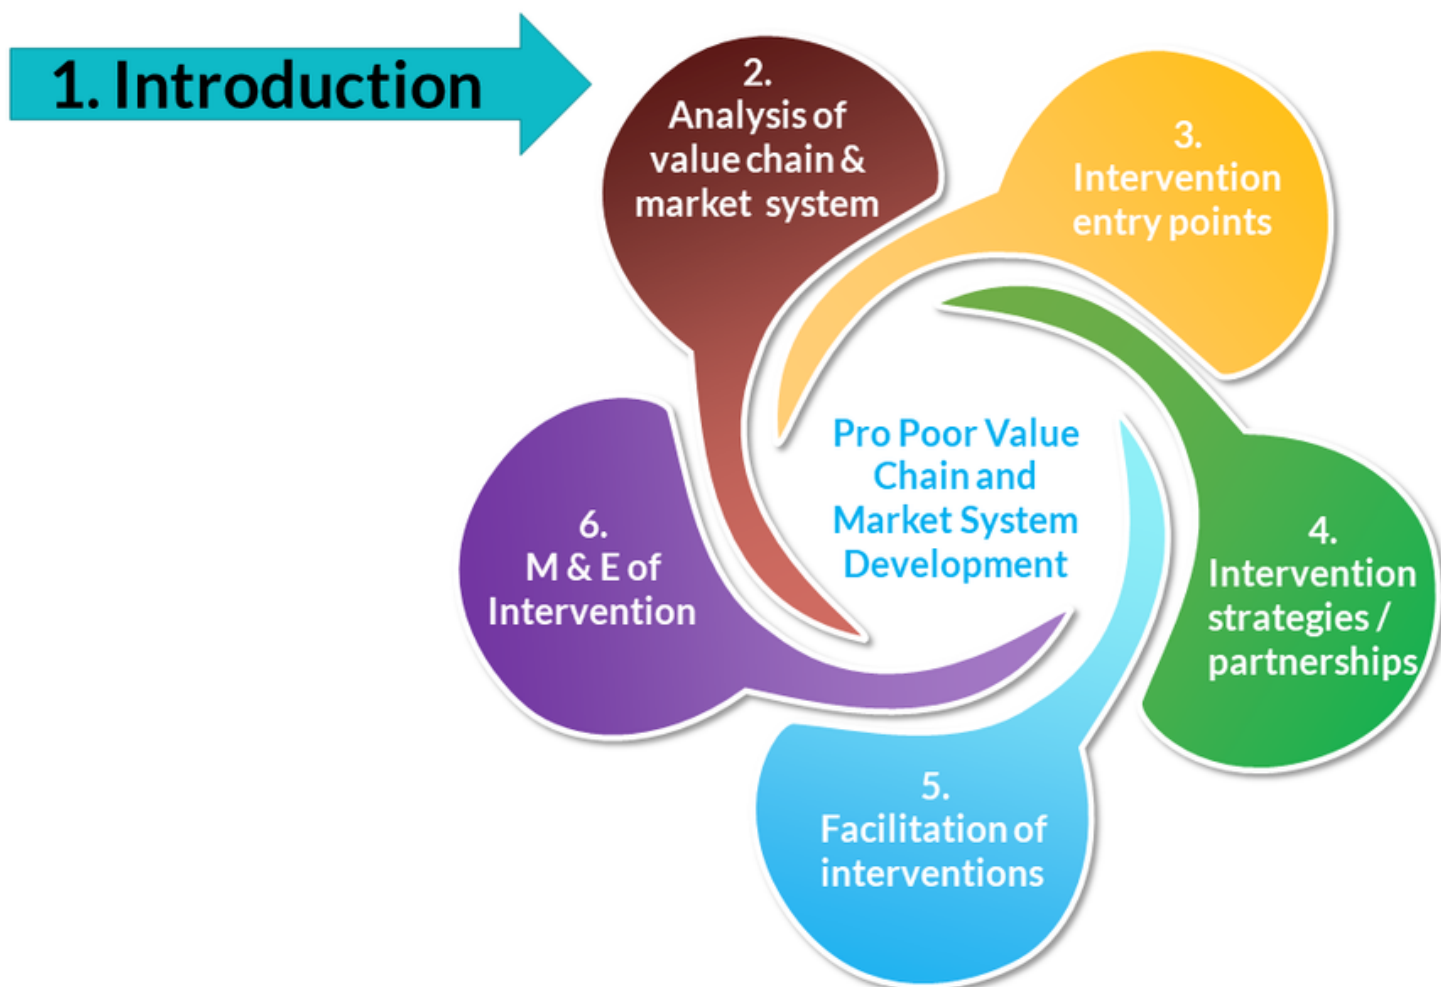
1. Introduction

2. Analysis of value chain & market system

3. Intervention entry points

4. Intervention strategies / partnerships

5. Facilitation of interventions

6. M & E of Intervention

Pro Poor Value Chain and Market System Development